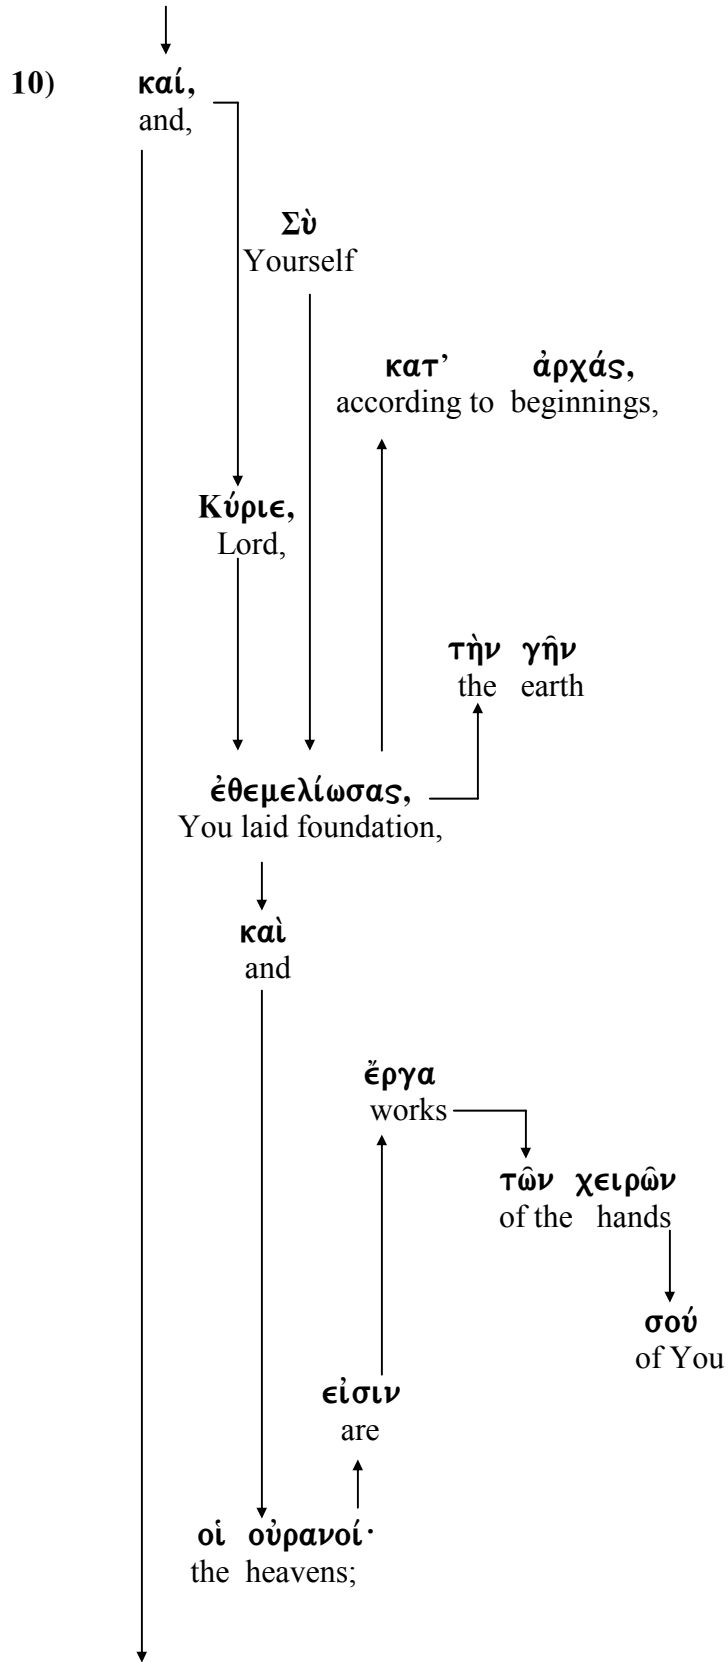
10) καί,
and,

Σὺ
Yourself

κατ' ἀρχάς,
according to beginnings,

Κύριε,
Lord,

τὴν γῆν
the earth

ἐθεμελίωσας,
You laid foundation,

καὶ
and

ἔργα
works

τῶν χειρῶν
of the hands

σού
of You

εἰσιν
are

οἱ οὐρανοί·
the heavens;